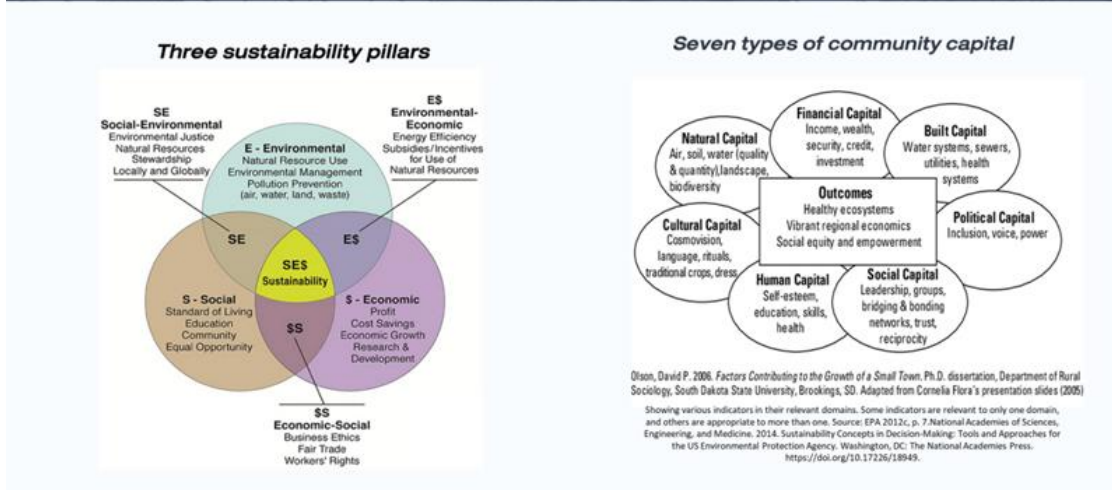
Three sustainability pillars

SE
Social-Environmental
Environmental Justice
Natural Resources
Stewardship
Locally and Globally

E$
Environmental-Economic
Energy Efficiency
Subsidies/Incentives for Use of Natural Resources

E - Environmental
Natural Resource Use
Environmental Management
Pollution Prevention
(air, water, land, waste)

SE

E$

SE$
Sustainability

S - Social
Standard of Living
Education
Community
Equal Opportunity

$ - Economic
Profit
Cost Savings
Economic Growth
Research & Development

$S

$S
Economic-Social
Business Ethics
Fair Trade
Workers' Rights

Seven types of community capital

Natural Capital
Air, soil, water (quality & quantity),landscape, biodiversity

Financial Capital
Income, wealth, security, credit, investment

Built Capital
Water systems, sewers, utilities, health systems

Outcomes
Healthy ecosystems
Vibrant regional economics
Social equity and empowerment

Cultural Capital
Cosmovision, language, rituals, traditional crops, dress

Political Capital
Inclusion, voice, power

Human Capital
Self-esteem, education, skills, health

Social Capital
Leadership, groups, bridging & bonding networks, trust, reciprocity

Olson, David P. 2006. Factors Contributing to the Growth of a Small Town. Ph.D. dissertation, Department of Rural Sociology, South Dakota State University, Brookings, SD. Adapted from Cornelia Flora's presentation slides (2005)

Showing various indicators in their relevant domains. Some indicators are relevant to only one domain, and others are appropriate to more than one. Source: EPA 2012c, p. 7.National Academies of Sciences, Engineering, and Medicine. 2014. Sustainability Concepts in Decision-Making: Tools and Approaches for the US Environmental Protection Agency. Washington, DC: The National Academies Press. https://doi.org/10.17226/18949.